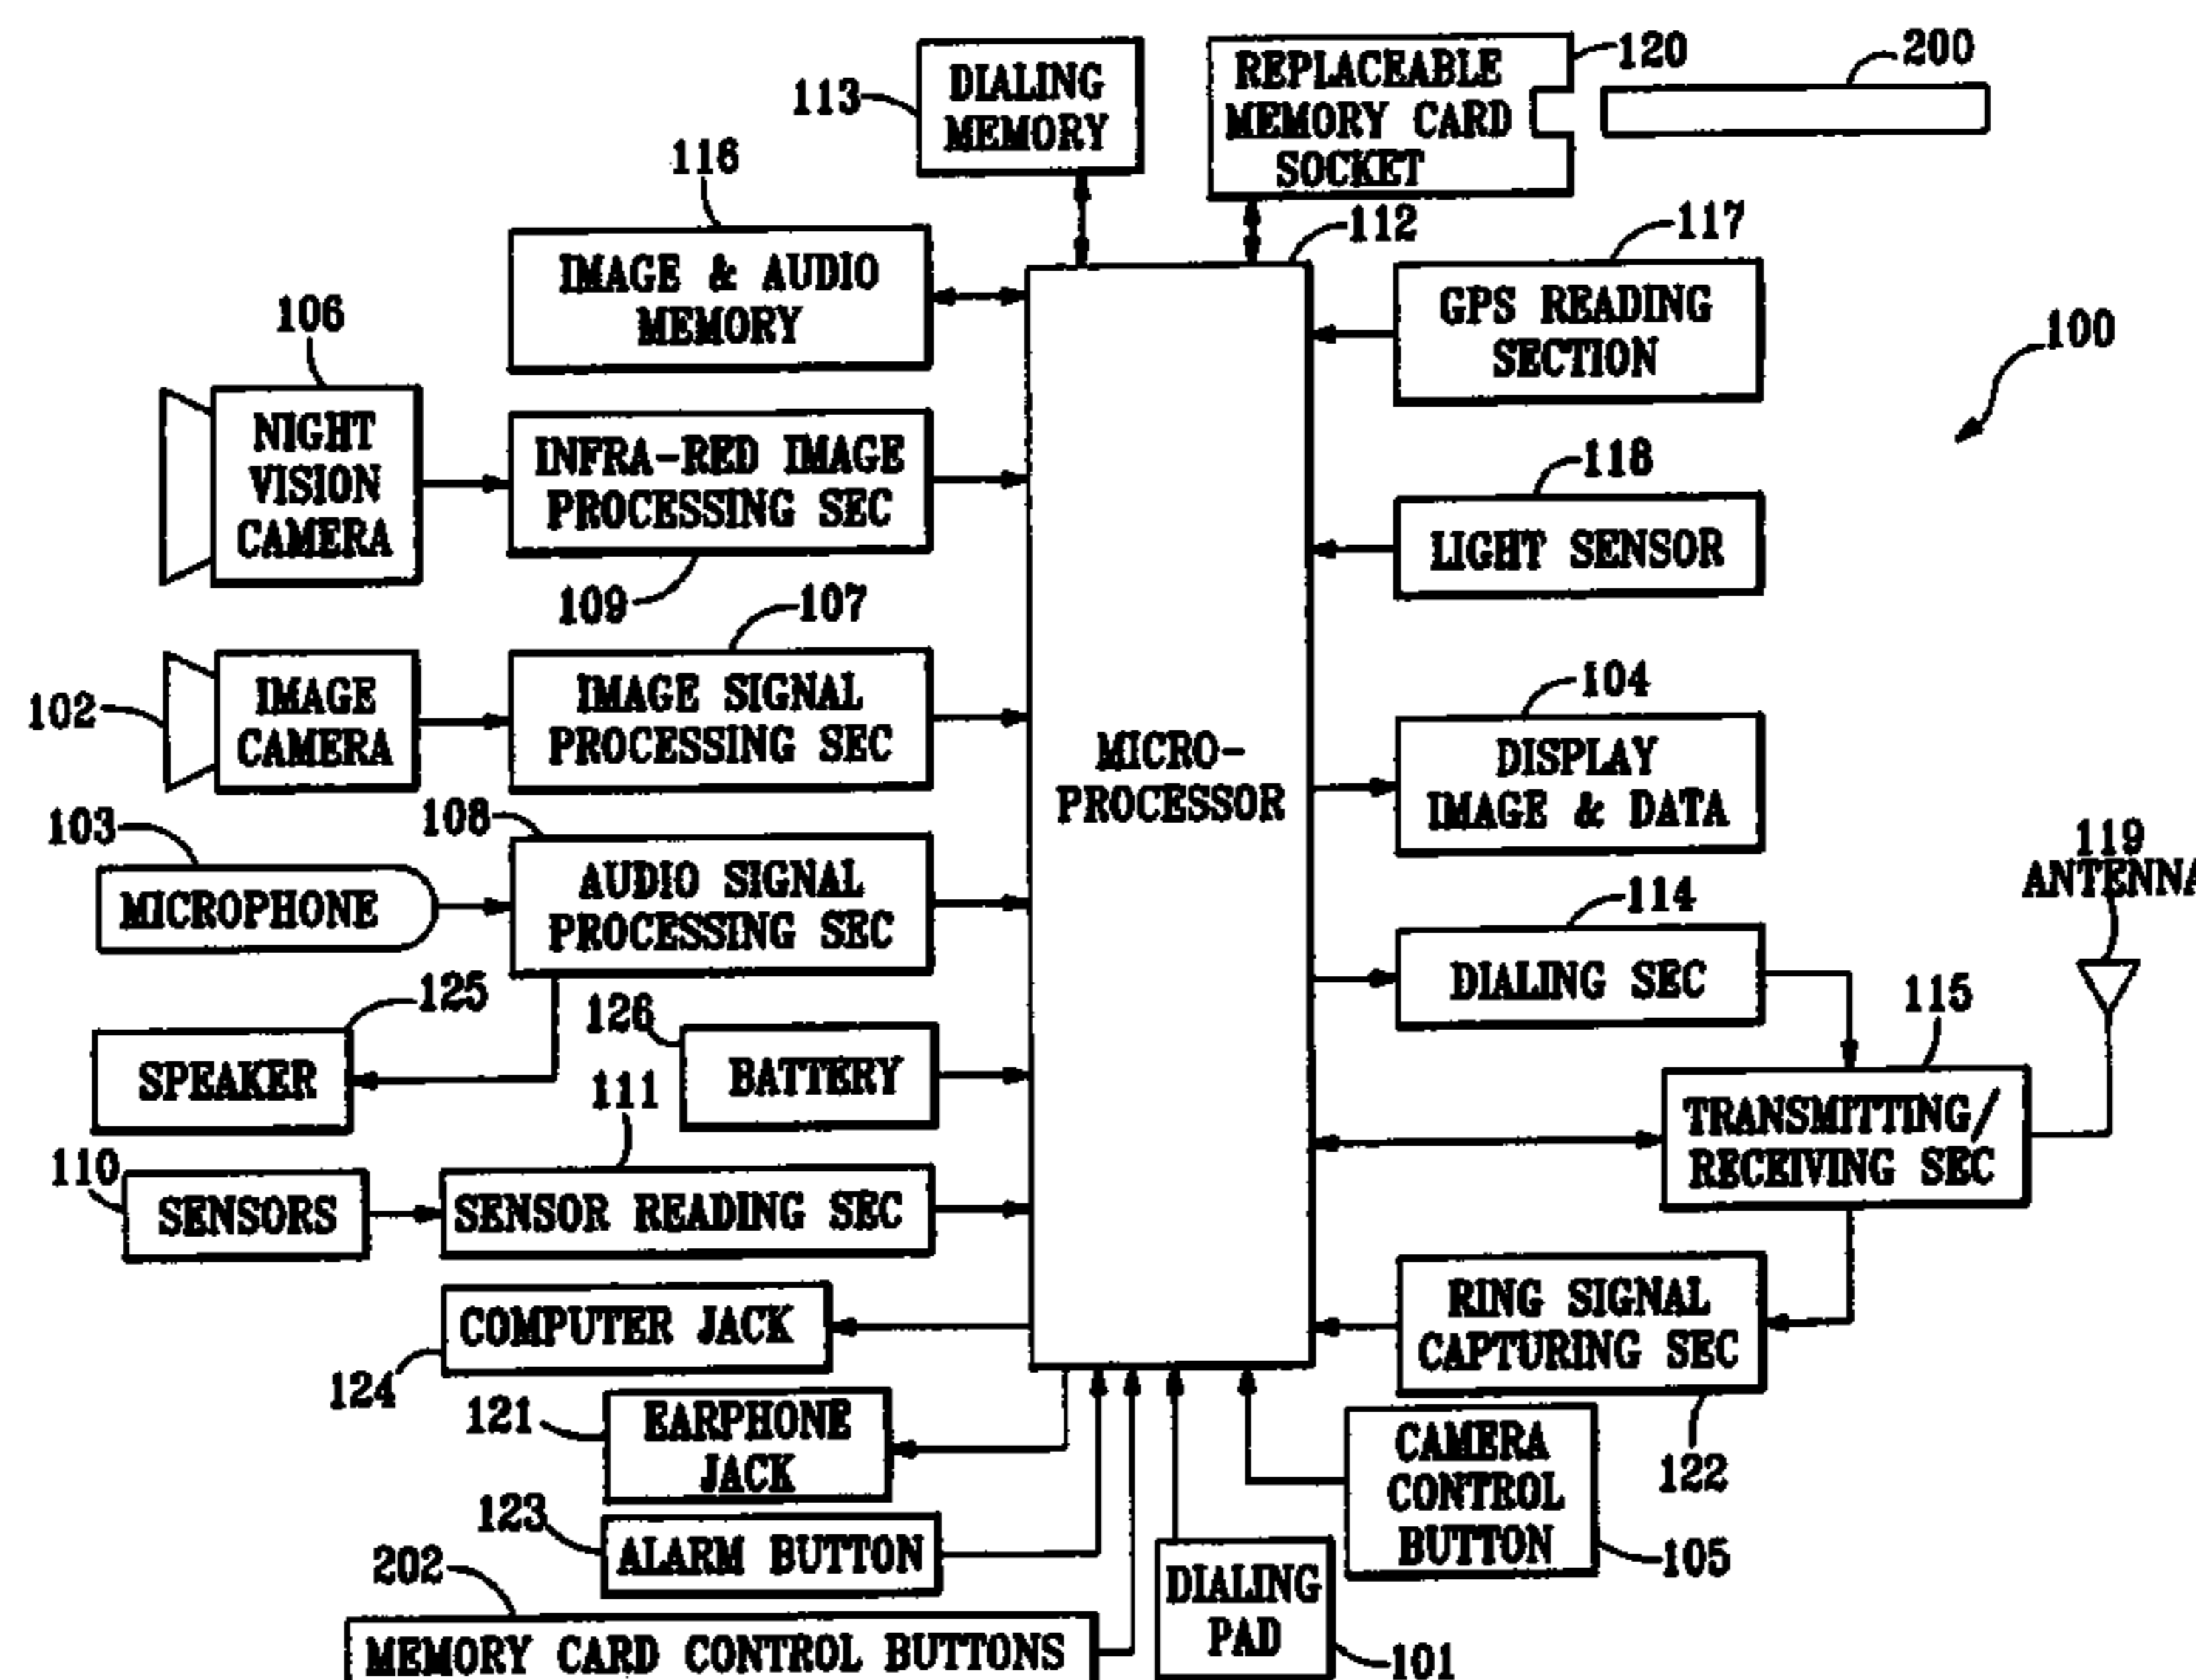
113
DIALING MEMORY
REPLACEABLE MEMORY CARD SOCKET
120
200
116
IMAGE & AUDIO MEMORY
112
117
GPS READING SECTION
100
106
NIGHT VISION CAMERA
INFRA-RED IMAGE PROCESSING SEC
118
LIGHT SENSOR
109
107
102
IMAGE CAMERA
IMAGE SIGNAL PROCESSING SEC
MICRO-PROCESSOR
104
DISPLAY IMAGE & DATA
103
MICROPHONE
108
AUDIO SIGNAL PROCESSING SEC
119
ANTENNA
114
DIALING SEC
125
126
115
SPEAKER
BATTERY
111
TRANSMITTING/ RECEIVING SEC
110
SENSORS
SENSOR READING SEC
COMPUTER JACK
RING SIGNAL CAPTURING SEC
124
121
EARPHONE JACK
122
CAMERA CONTROL BUTTON
123
ALARM BUTTON
105
202
DIALING PAD
MEMORY CARD CONTROL BUTTONS
101